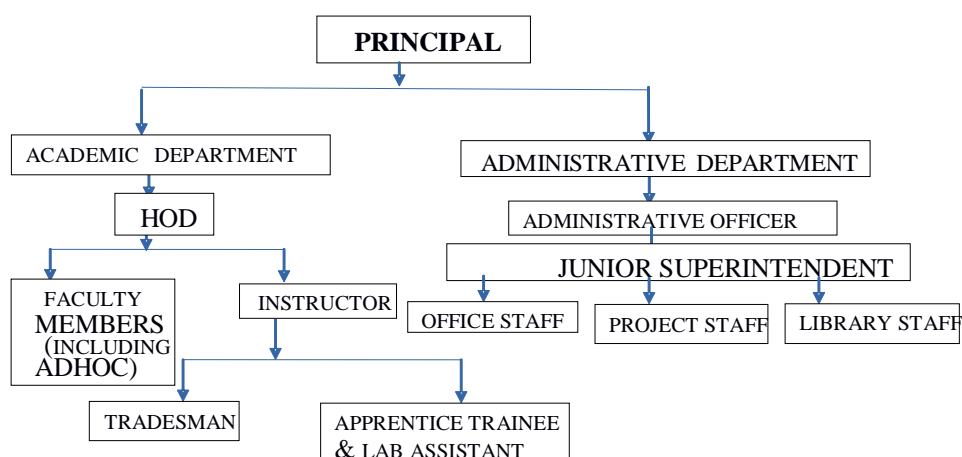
PRINCIPAL

ACADEMIC DEPARTMENT

HOD

FACULTY MEMBERS (INCLUDING ADHOC)

INSTRUCTOR

TRADESMAN

APPRENTICE TRAINEE & LAB ASSISTANT

ADMINISTRATIVE DEPARTMENT

ADMINISTRATIVE OFFICER

JUNIOR SUPERINTENDENT

OFFICE STAFF

PROJECT STAFF

LIBRARY STAFF